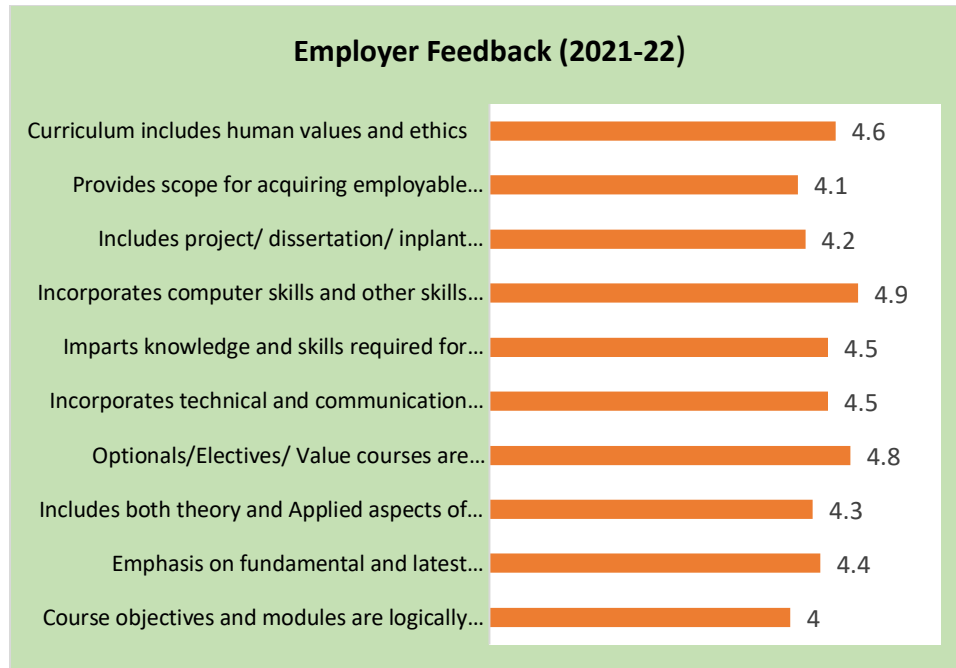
Employer Feedback (2021-22)

| | |
|---|---|
| Curriculum includes human values and ethics | 4.6 |
| Provides scope for acquiring employable… | 4.1 |
| Includes project/ dissertation/ inplant… | 4.2 |
| Incorporates computer skills and other skills… | 4.9 |
| Imparts knowledge and skills required for… | 4.5 |
| Incorporates technical and communication… | 4.5 |
| Optionals/Electives/ Value courses are… | 4.8 |
| Includes both theory and Applied aspects of… | 4.3 |
| Emphasis on fundamental and latest… | 4.4 |
| Course objectives and modules are logically… | 4 |